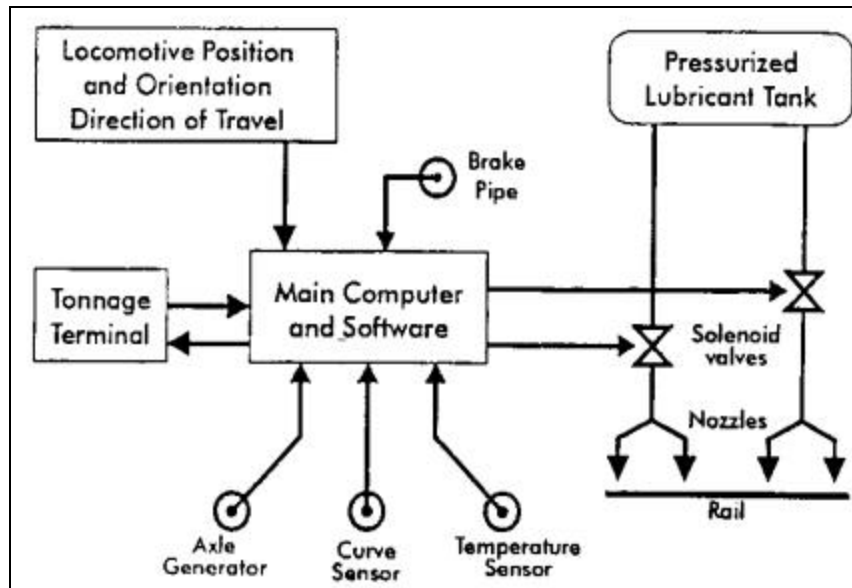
Locomotive Position and Orientation Direction of Travel

Pressurized Lubricant Tank

Brake Pipe

Tonnage Terminal

Main Computer and Software

Solenoid valves

Nozzles

Rail

Axle Generator

Curve Sensor

Temperature Sensor